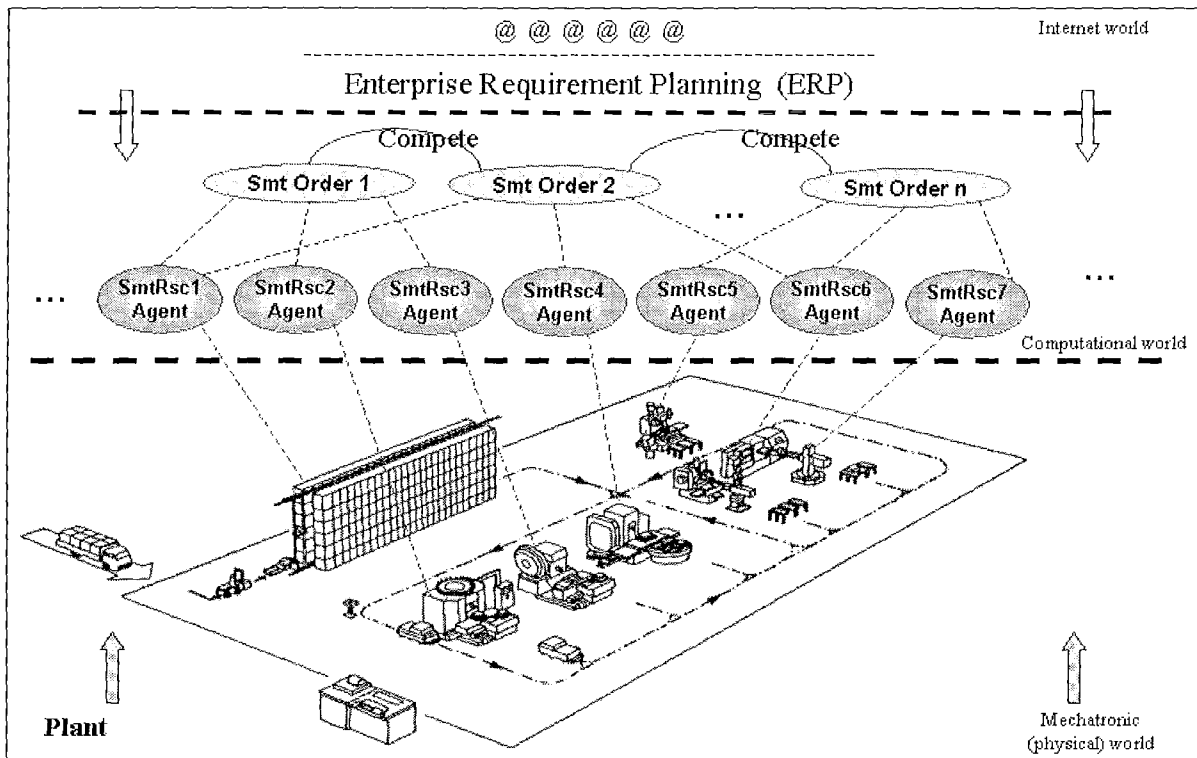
@ @ @ @ @ @

Internet world

Enterprise Requirement Planning (ERP)

Compete

Compete

Smt Order 1

Smt Order 2

...

Smt Order n

...

SmtRsc1 Agent

SmtRsc2 Agent

SmtRsc3 Agent

SmtRsc4 Agent

SmtRsc5 Agent

SmtRsc6 Agent

SmtRsc7 Agent

...

Computational world

Plant

Mechatronic (physical) world